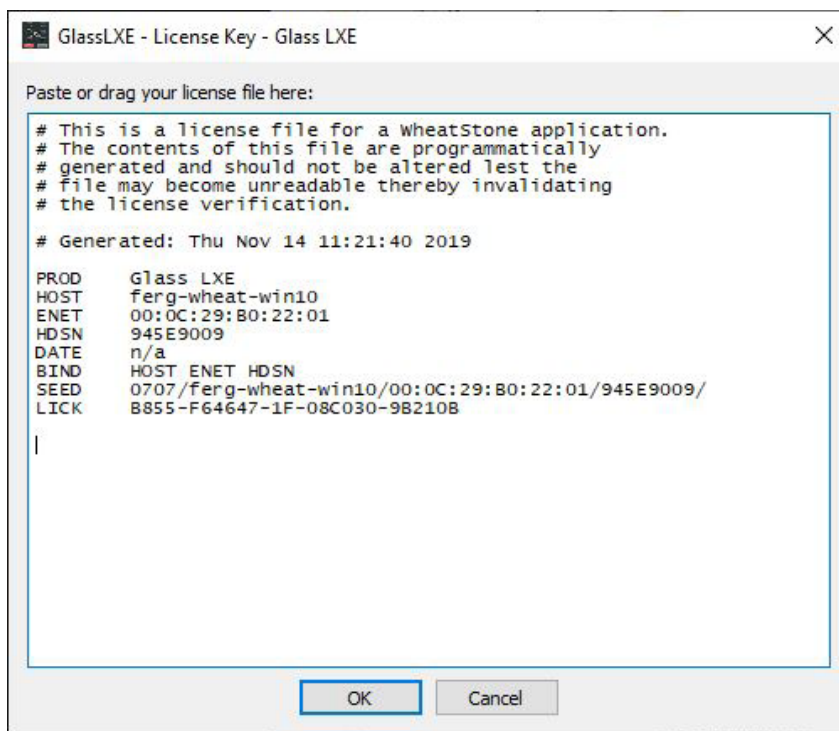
GlassLXE - License Key - Glass LXE

×

Paste or drag your license file here:

# This is a license file for a WheatStone application.
# The contents of this file are programmatically
# generated and should not be altered lest the
# file may become unreadable thereby invalidating
# the license verification.

# Generated: Thu Nov 14 11:21:40 2019

| | |
|---|---|
| PROD | Glass LXE |
| HOST | ferg-wheat-win10 |
| ENET | 00:0C:29:B0:22:01 |
| HDSN | 945E9009 |
| DATE | n/a |
| BIND | HOST ENET HDSN |
| SEED | 0707/ferg-wheat-win10/00:0C:29:B0:22:01/945E9009/ |
| LICK | B855-F64647-1F-08C030-9B210B |

OK

Cancel